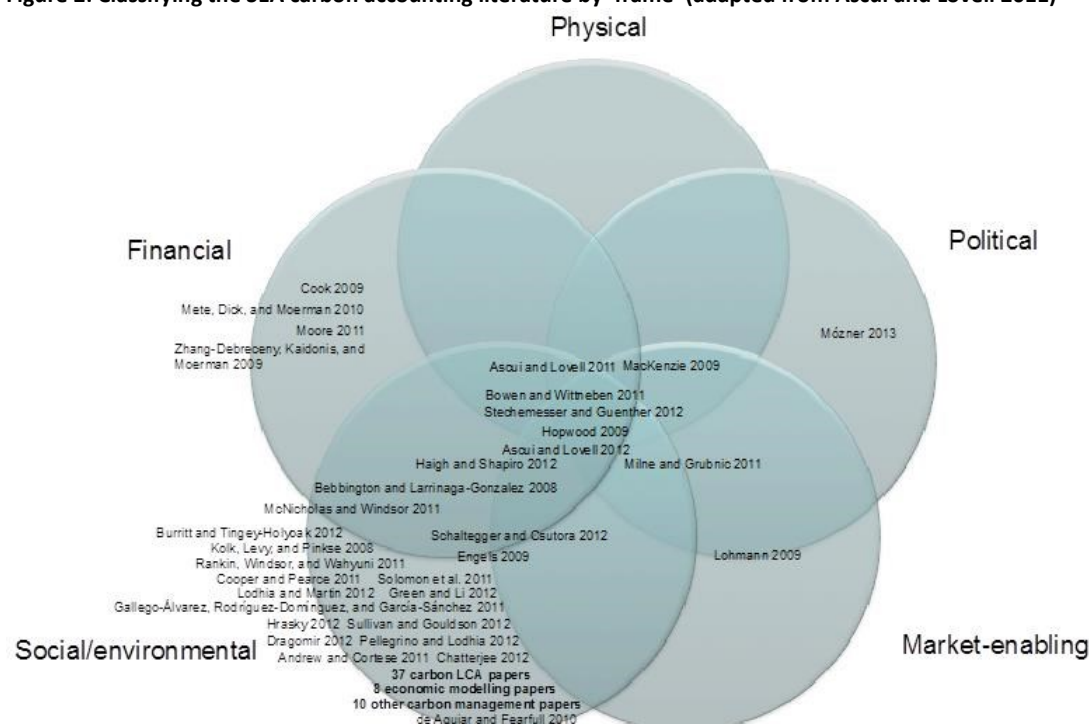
Figure 1: Classifying the SEA carbon accounting literature by 'frame' (adapted from Ascui and Lovell 2011)

Physical

Financial

Political

Cook 2009
Mete, Dick, and Moerman 2010
Moore 2011
Zhang-Debreceny, Kaidonis, and Moerman 2009

Mózner 2013

Ascui and Lovell 2011 MacKenzie 2009
Bowen and Wittneben 2011
Stechemesser and Guenther 2012
Hopwood 2009
Ascui and Lovell 2012
Haigh and Shapiro 2012
Milne and Grubnic 2011
Bebbington and Larrinaga-Gonzalez 2008
McNicholas and Windsor 2011
Burritt and Tingey-Holyoak 2012
Kolk, Levy, and Pinkse 2008
Schaltegger and Csutora 2012
Engels 2009
Rankin, Windsor, and Wahyuni 2011
Lohmann 2009
Cooper and Pearce 2011 Solomon et al. 2011
Lodhia and Martin 2012 Green and Li 2012
Gallego-Álvarez, Rodríguez-Domínguez, and García-Sánchez 2011
Hrasky 2012 Sullivan and Gouldson 2012
Dragomir 2012 Pellegrino and Lodhia 2012
Andrew and Cortese 2011 Chatterjee 2012
37 carbon LCA papers
8 economic modelling papers
10 other carbon management papers
de Aguiar and Fearfull 2010

Social/environmental

Market-enabling